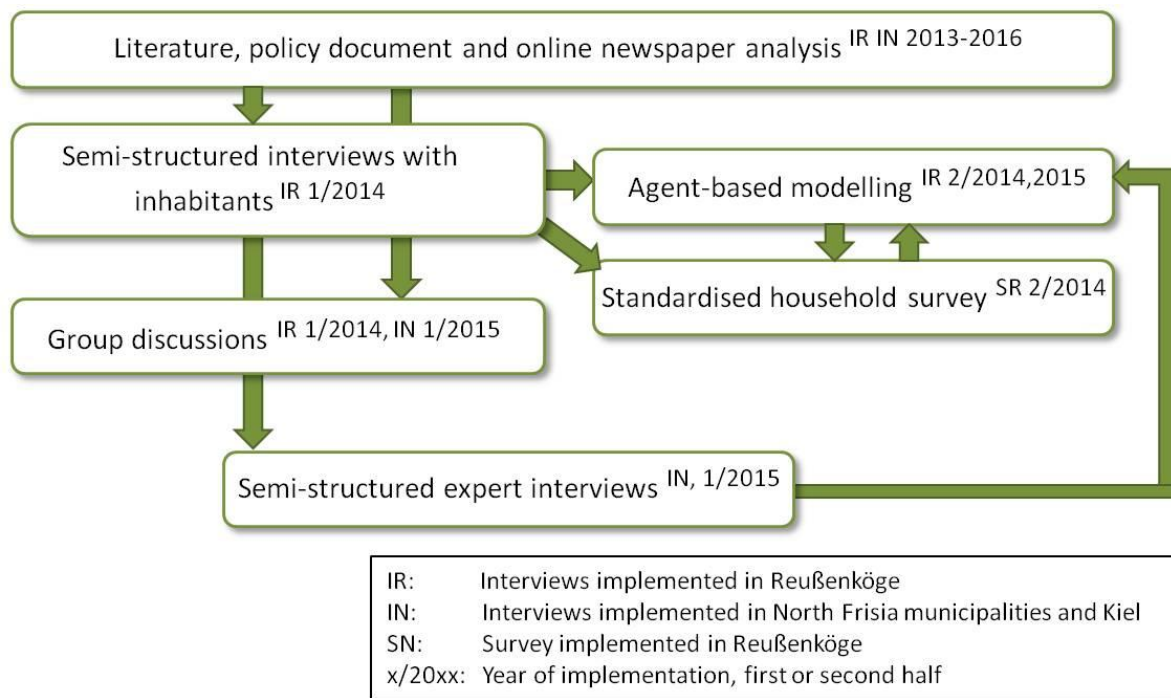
Literature, policy document and online newspaper analysis $^{IR\ IN\ 2013\text{-}2016}$

Semi-structured interviews with inhabitants $^{IR\ 1/2014}$

Agent-based modelling $^{IR\ 2/2014,2015}$

Standardised household survey $^{SR\ 2/2014}$

Group discussions $^{IR\ 1/2014,\ IN\ 1/2015}$

Semi-structured expert interviews $^{IN,\ 1/2015}$

IR: Interviews implemented in Reußenköge
IN: Interviews implemented in North Frisia municipalities and Kiel
SN: Survey implemented in Reußenköge
x/20xx: Year of implementation, first or second half